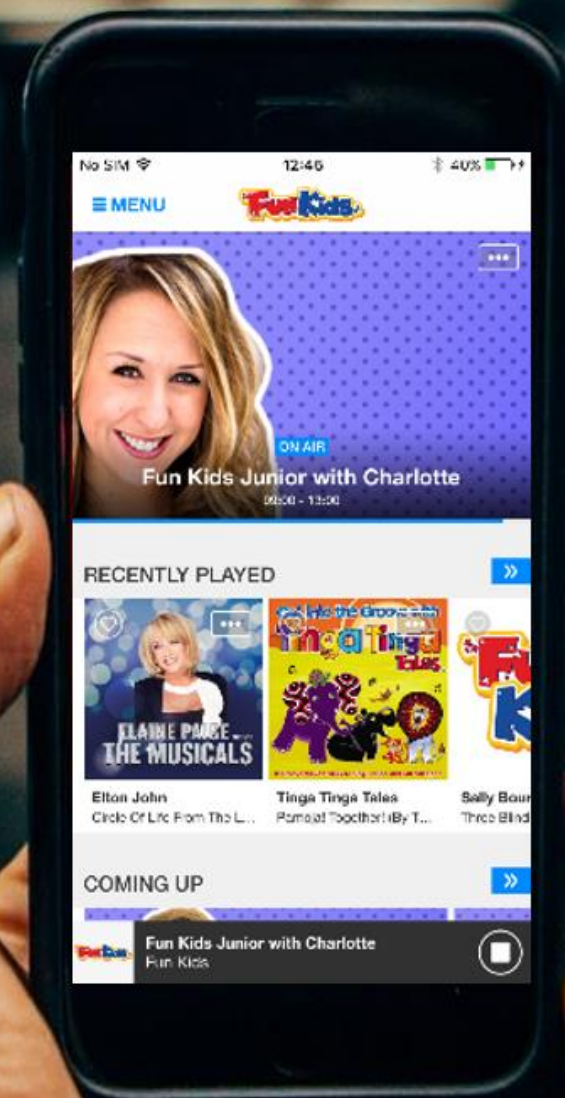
No SIM 12:46 40%

≡ MENU Fun Kids

ON AIR
Fun Kids Junior with Charlotte
09:00 - 13:00

RECENTLY PLAYED »

ELAINE PAIGE THE MUSICALS

Get Into the Groove with Tinga Tinga Tales

Fun K

Elton John
Circle Of Life From The L...

Tinga Tinga Tales
Pamoja! Together! (By T...

Sally Bour
Three Blind

COMING UP »

Fun Kids Junior with Charlotte
Fun Kids